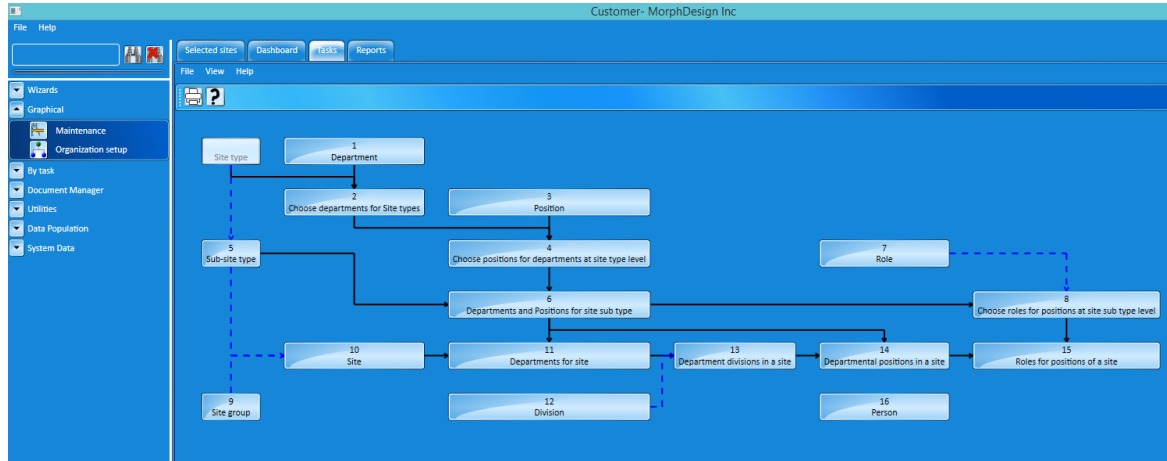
Customer- MorphDesign Inc

File Help

Wizards
Graphical
Maintenance
Organization setup
By task
Document Manager
Utilities
Data Population
System Data

Selected sites Dashboard tasks Reports

File View Help

Site type

1
Department

2
Choose departments for Site types

3
Position

4
Choose positions for departments at site type level

5
Sub-site type

7
Role

6
Departments and Positions for site sub type

8
Choose roles for positions at site sub type level

10
Site

11
Departments for site

13
Department divisions in a site

14
Departmental positions in a site

15
Roles for positions of a site

9
Site group

12
Division

16
Person